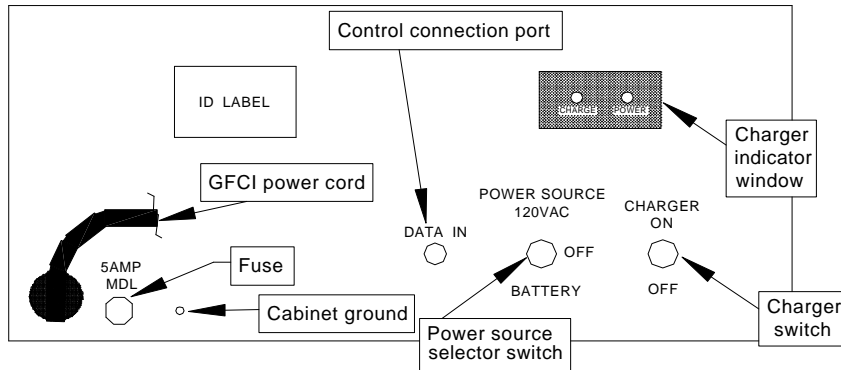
Control connection port

ID LABEL

CHARGE POWER

Charger indicator window

GFCI power cord

POWER SOURCE
120VAC

CHARGER
ON

DATA IN

OFF

5AMP
MDL

Fuse

BATTERY

OFF

Cabinet ground

Power source selector switch

Charger switch